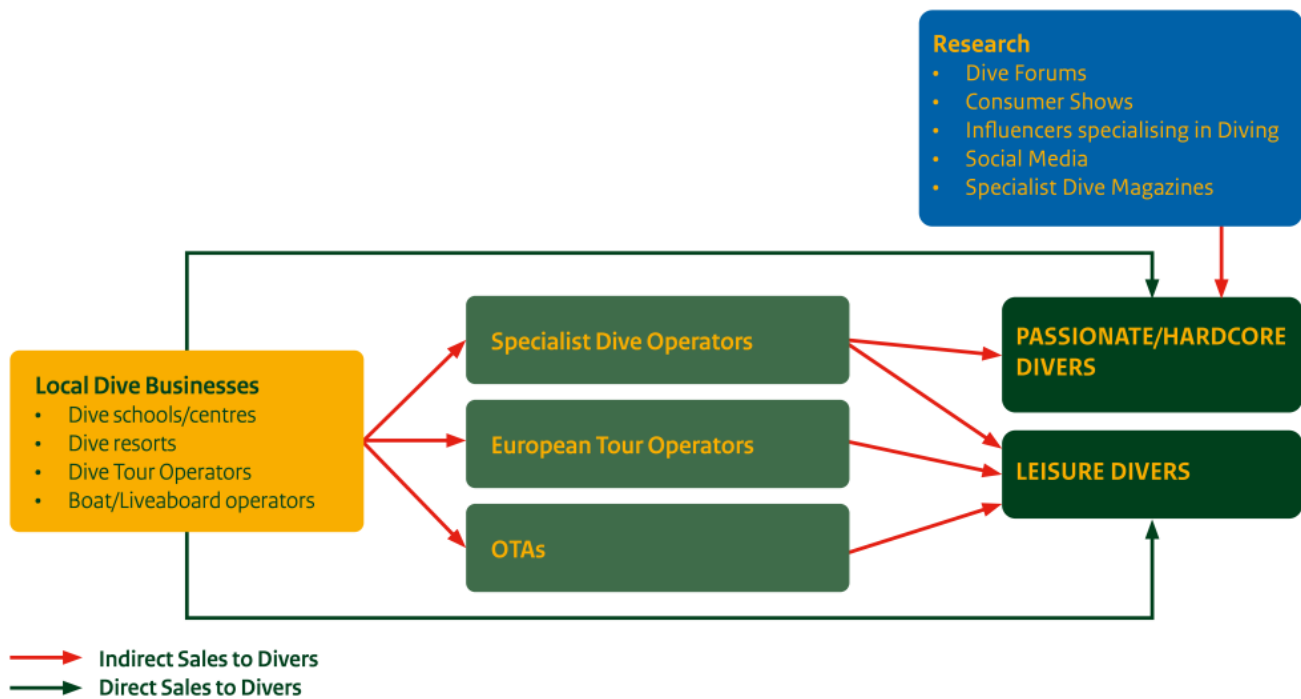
Research
• Dive Forums
• Consumer Shows
• Influencers specialising in Diving
• Social Media
• Specialist Dive Magazines

Local Dive Businesses
• Dive schools/centres
• Dive resorts
• Dive Tour Operators
• Boat/Liveaboard operators

Specialist Dive Operators

European Tour Operators

OTAs

PASSIONATE/HARDCORE DIVERS

LEISURE DIVERS

Indirect Sales to Divers
Direct Sales to Divers